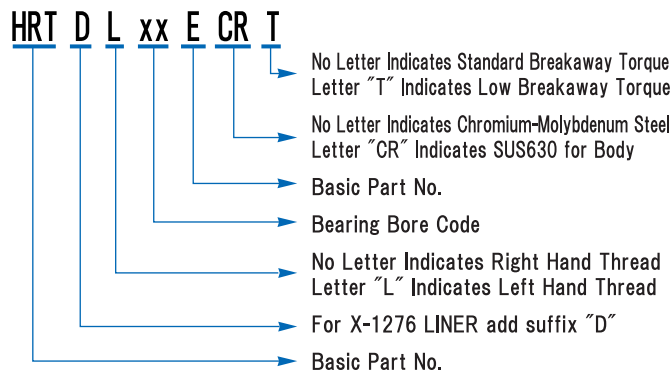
HRT D L xx E CR T

No Letter Indicates Standard Breakaway Torque
Letter "T" Indicates Low Breakaway Torque

No Letter Indicates Chromium-Molybdenum Steel
Letter "CR" Indicates SUS630 for Body

Basic Part No.

Bearing Bore Code

No Letter Indicates Right Hand Thread
Letter "L" Indicates Left Hand Thread

For X-1276 LINER add suffix "D"

Basic Part No.